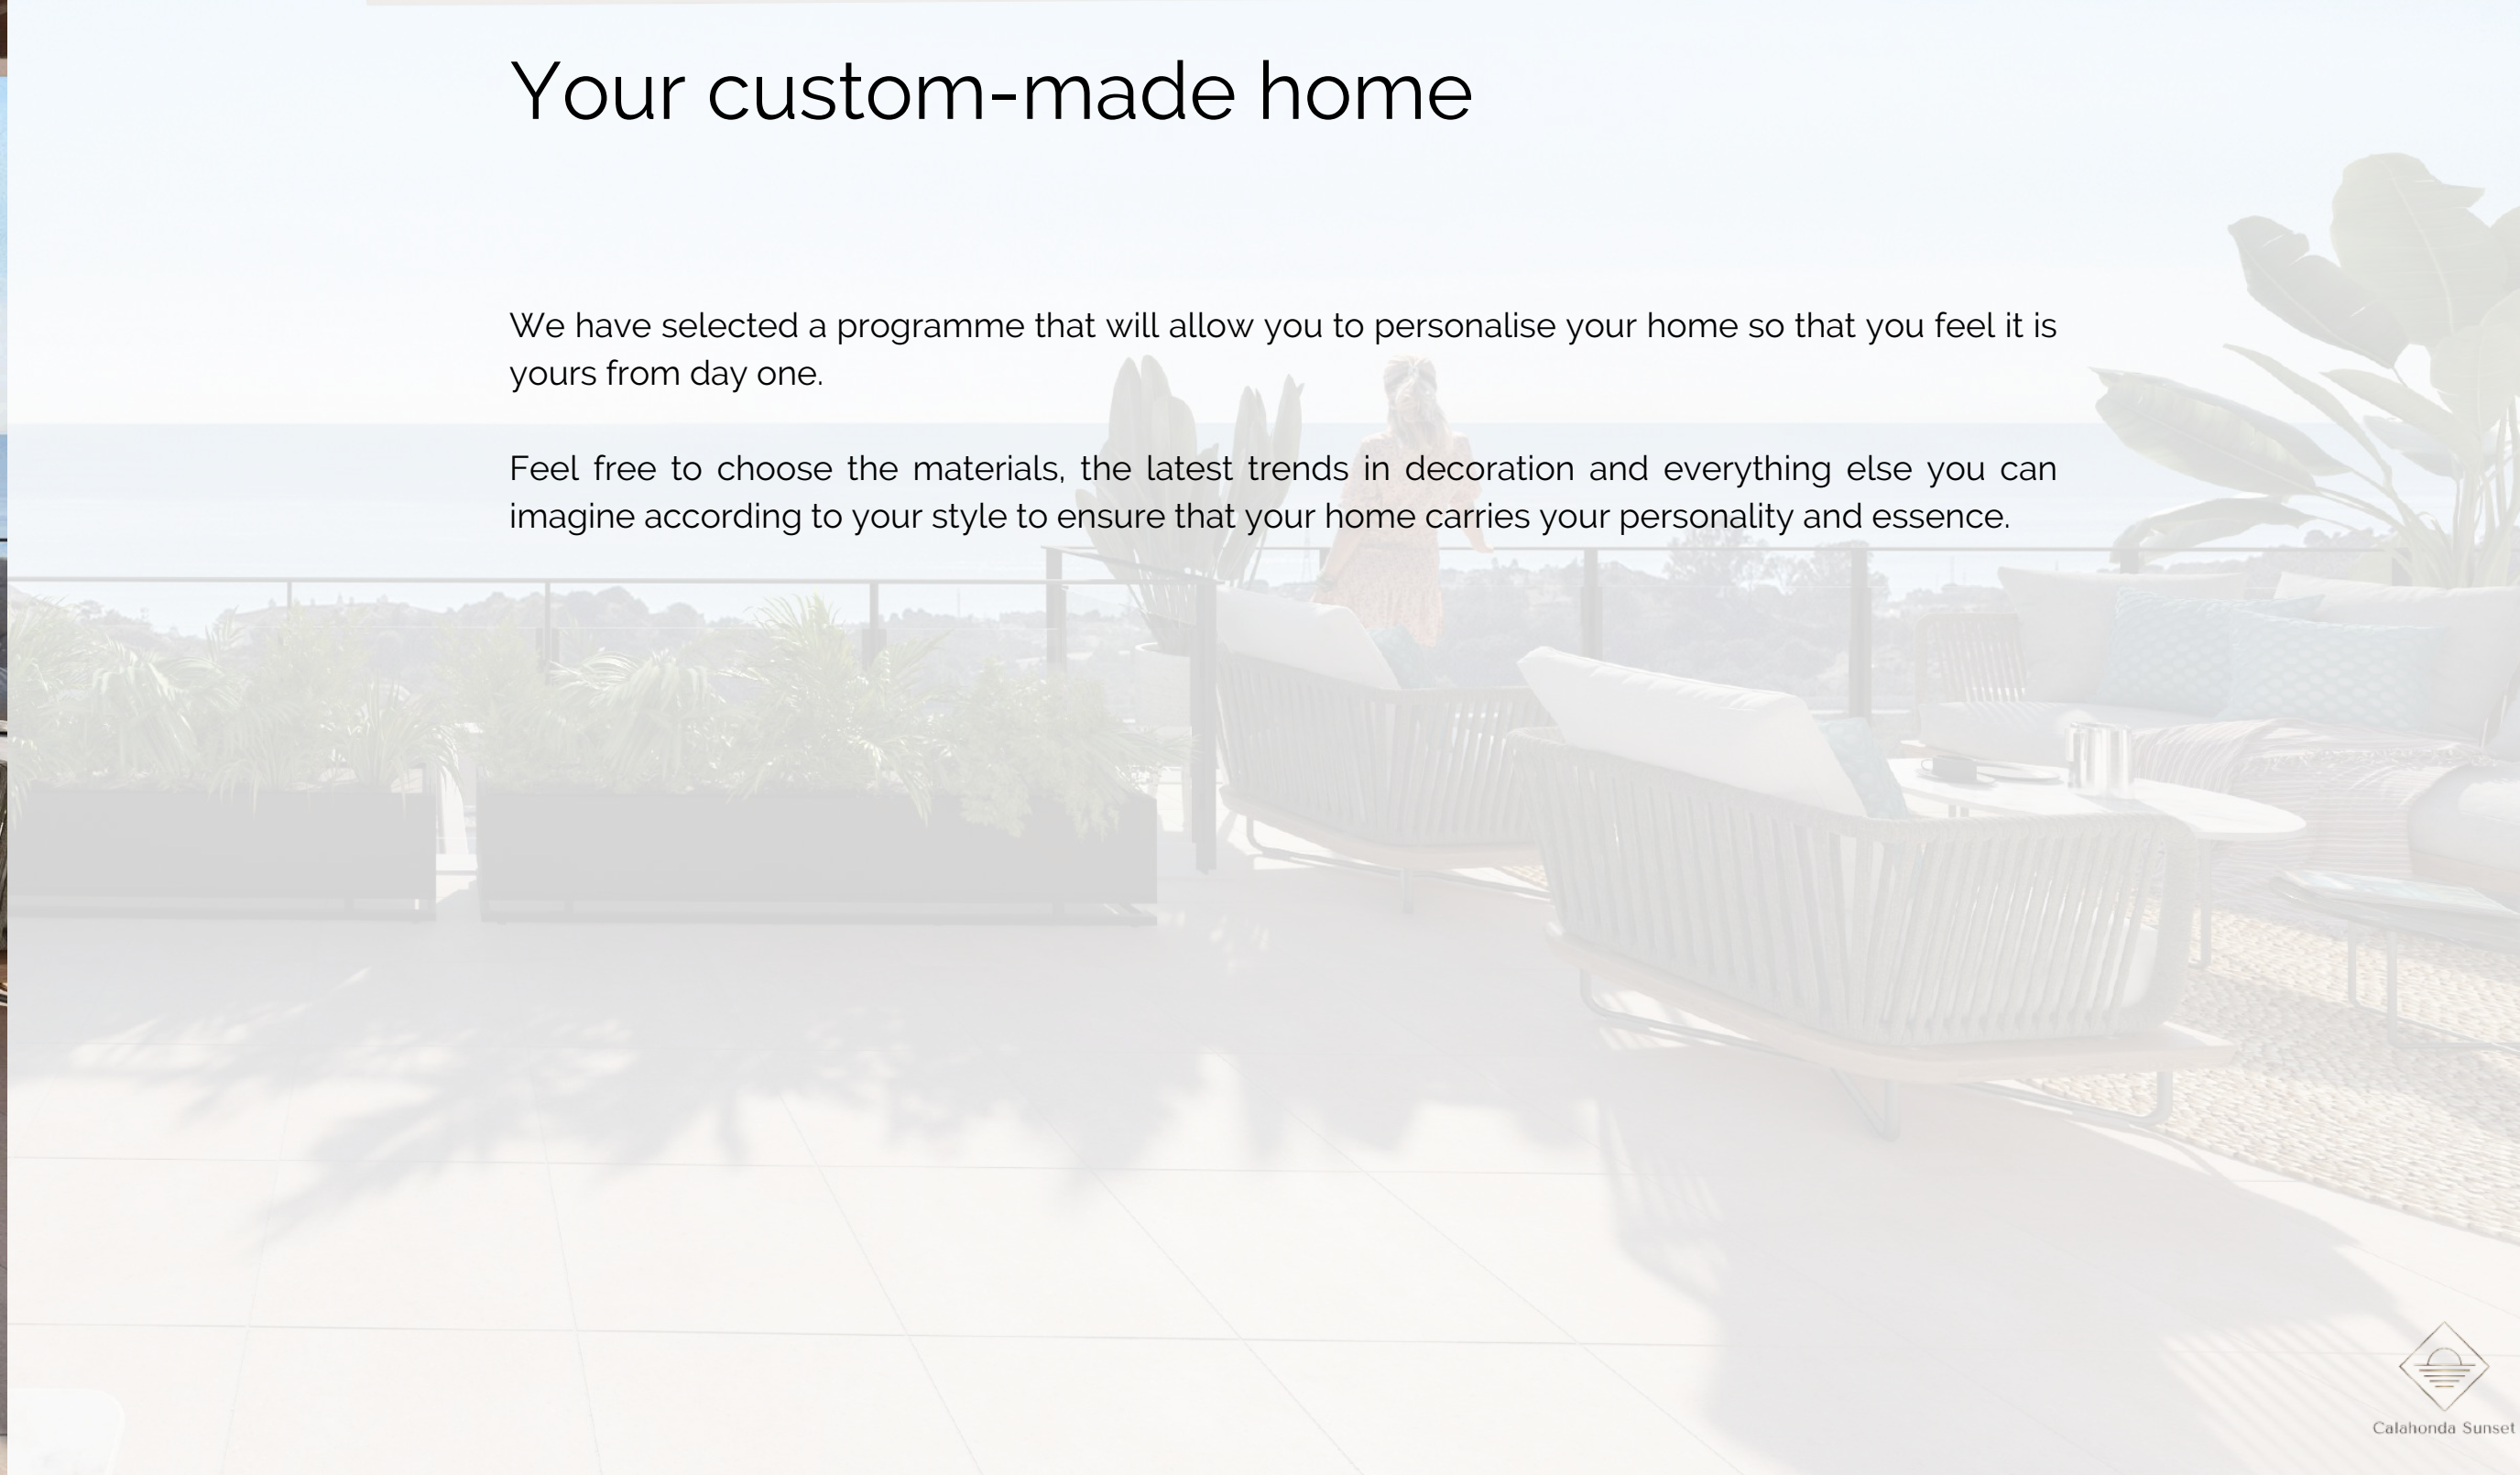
Your custom-made home

We have selected a programme that will allow you to personalise your home so that you feel it is yours from day one.

Feel free to choose the materials, the latest trends in decoration and everything else you can imagine according to your style to ensure that your home carries your personality and essence.

Calahonda Sunset